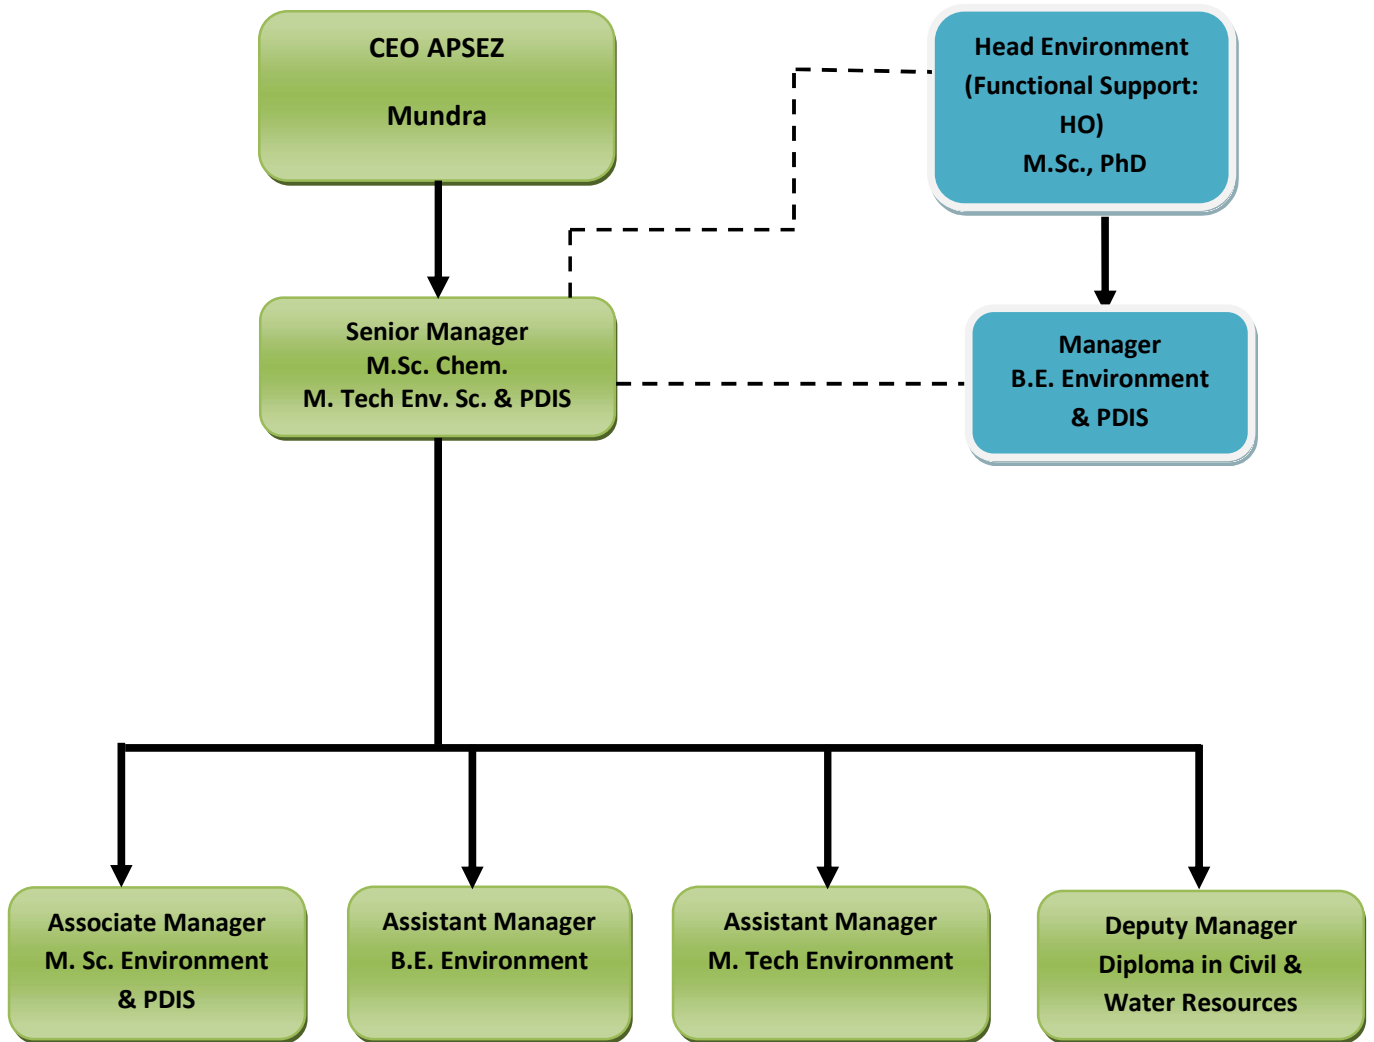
CEO APSEZ

Mundra

Head Environment
(Functional Support: HO)
M.Sc., PhD

Senior Manager
M.Sc. Chem.
M. Tech Env. Sc. & PDIS

Manager
B.E. Environment
& PDIS

Associate Manager
M. Sc. Environment
& PDIS

Assistant Manager
B.E. Environment

Assistant Manager
M. Tech Environment

Deputy Manager
Diploma in Civil &
Water Resources